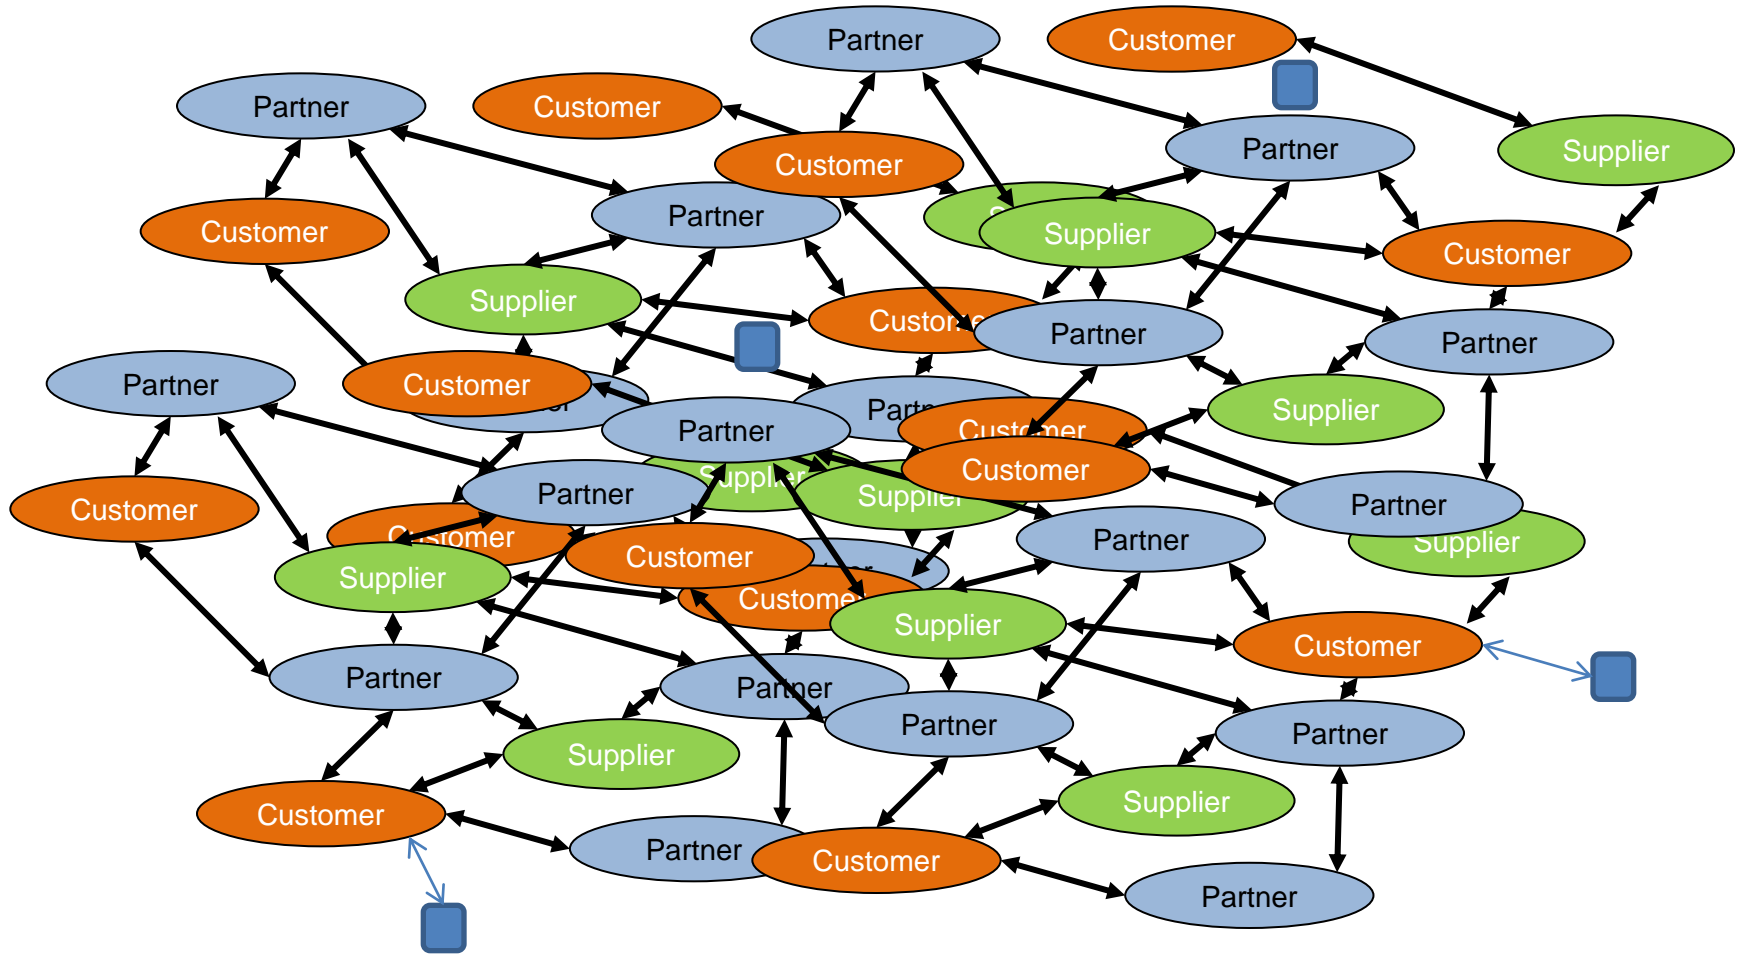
Partner
Customer
Partner
Customer
Partner
Supplier
Customer
Partner
Supplier
Customer
Customer
Supplier
Customer
Partner
Partner
Partner
Customer
Partner
Customer
Supplier
Partner
Customer
Customer
Partner
Supplier
Customer
Partner
Customer
Partner
Supplier
Supplier
Customer
Supplier
Partner
Customer
Partner
Supplier
Partner
Customer
Partner
Supplier
Partner
Customer
Partner
Customer
Supplier
Partner